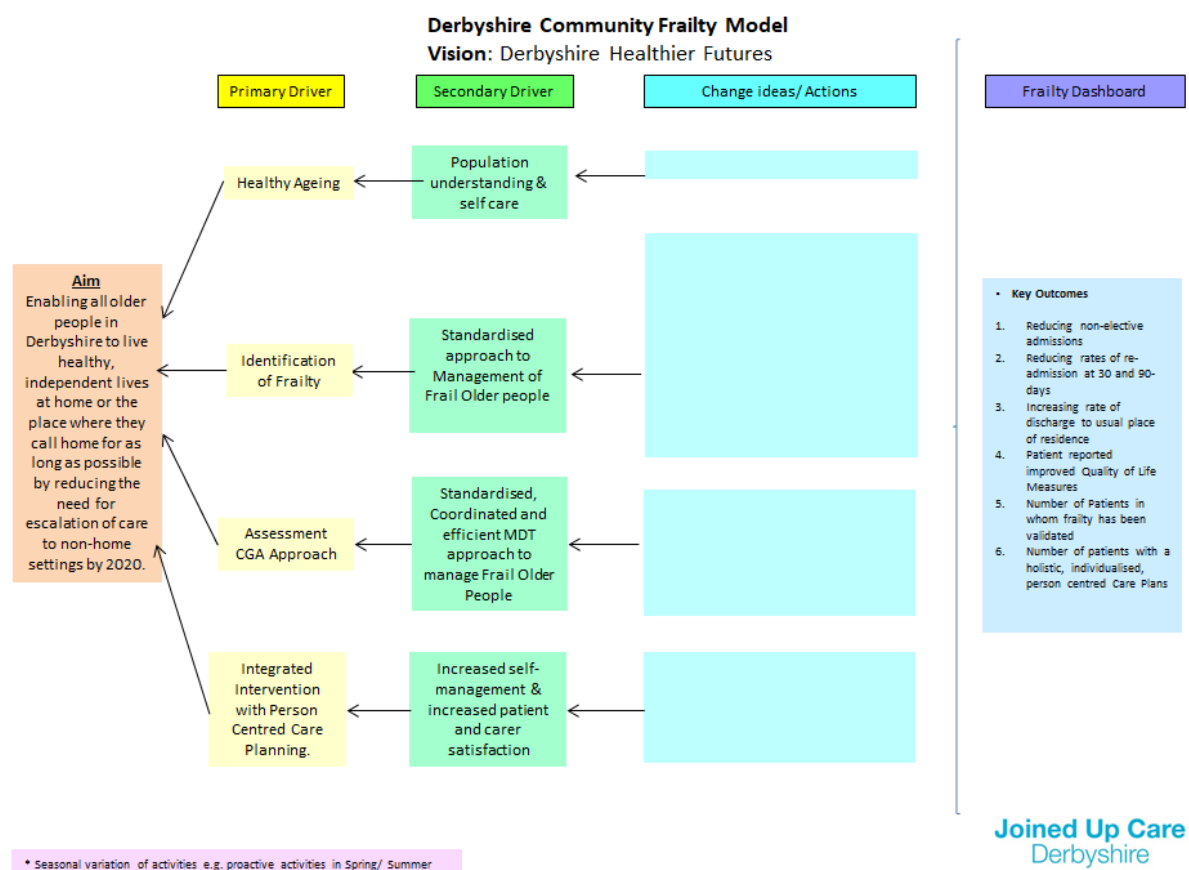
Derbyshire Community Frailty Model

Vision: Derbyshire Healthier Futures

Primary Driver

Secondary Driver

Change ideas/ Actions

Frailty Dashboard

Aim
Enabling all older people in Derbyshire to live healthy, independent lives at home or the place where they call home for as long as possible by reducing the need for escalation of care to non-home settings by 2020.

Healthy Ageing

Population understanding & self care

Identification of Frailty

Standardised approach to Management of Frail Older people

Assessment CGA Approach

Standardised, Coordinated and efficient MDT approach to manage Frail Older People

Integrated Intervention with Person Centred Care Planning.

Increased self-management & increased patient and carer satisfaction

• Key Outcomes

1. Reducing non-elective admissions
2. Reducing rates of re-admission at 30 and 90-days
3. Increasing rate of discharge to usual place of residence
4. Patient reported improved Quality of Life Measures
5. Number of Patients in whom frailty has been validated
6. Number of patients with a holistic, individualised, person centred Care Plans

Joined Up Care Derbyshire

* Seasonal variation of activities e.g. proactive activities in Spring/ Summer